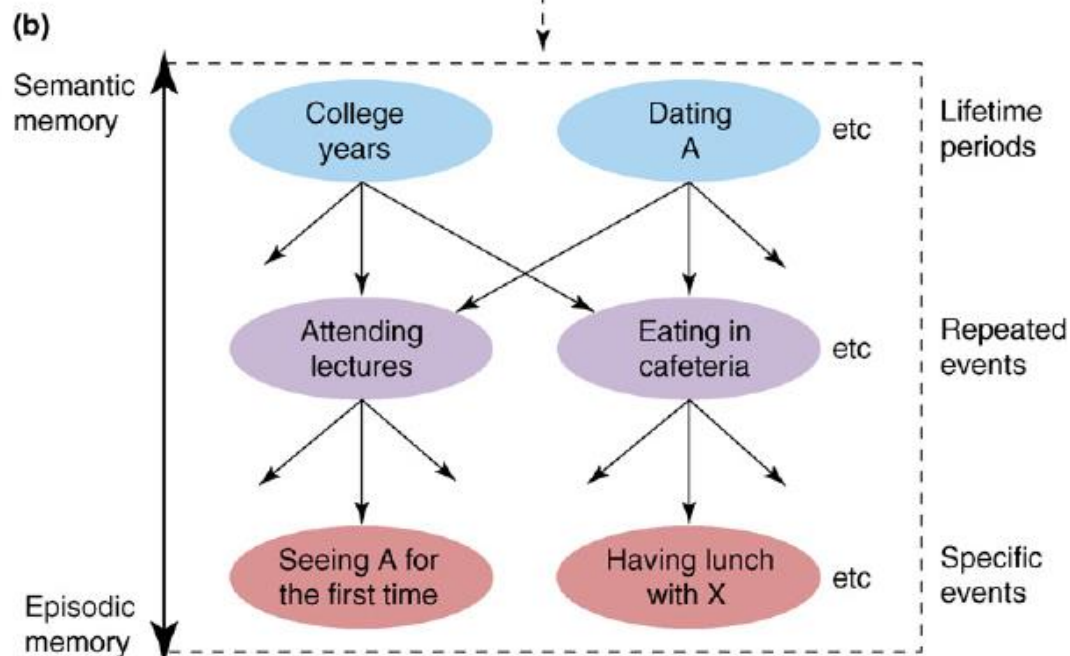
(b)

Semantic memory

College years

Dating A

etc

Lifetime periods

Attending lectures

Eating in cafeteria

etc

Repeated events

Seeing A for the first time

Having lunch with X

etc

Specific events

Episodic memory